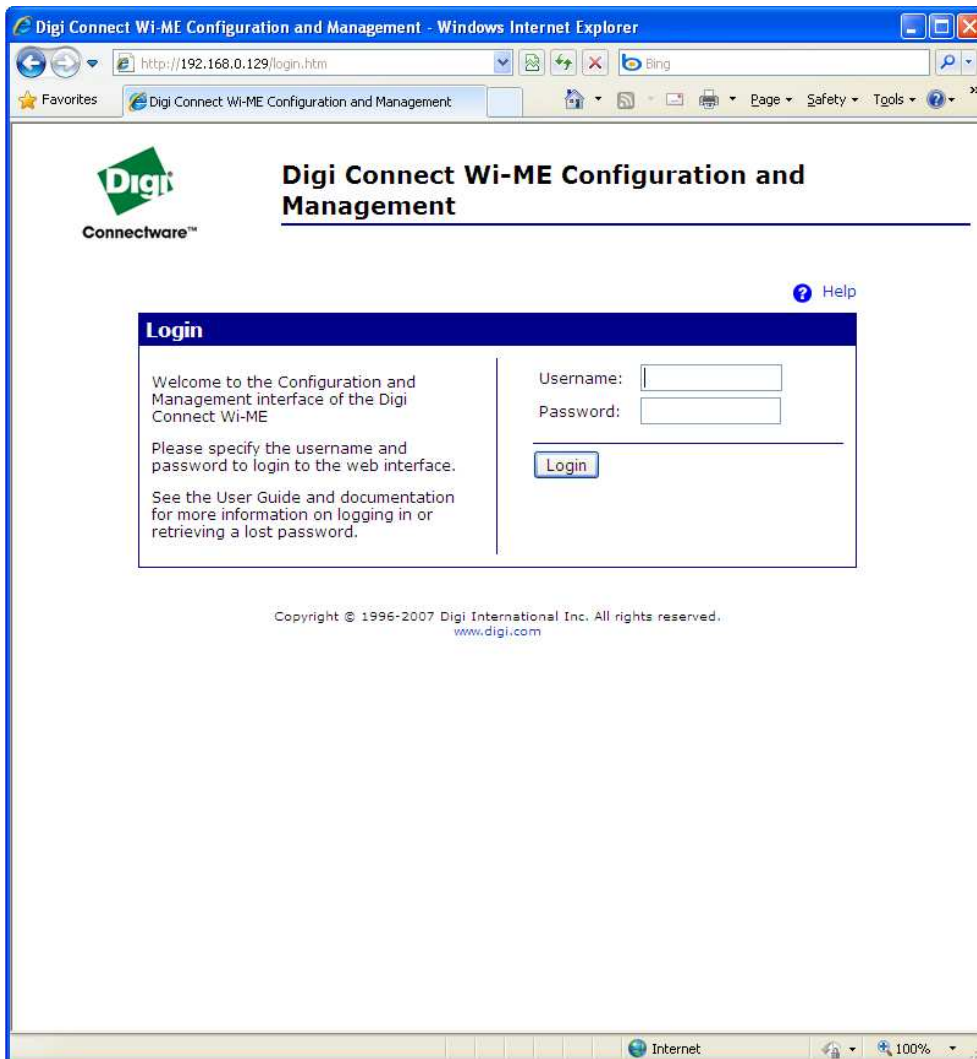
Digi Connect Wi-ME Configuration and Management - Windows Internet Explorer

http://192.168.0.129/login.htm

Bing

Favorites

Digi Connect Wi-ME Configuration and Management

Page ▾ Safety ▾ Tools ▾

Digi

Connectware™

Digi Connect Wi-ME Configuration and Management

Help

Login

Welcome to the Configuration and Management interface of the Digi Connect Wi-ME

Please specify the username and password to login to the web interface.

See the User Guide and documentation for more information on logging in or retrieving a lost password.

Username:

Password:

Login

Copyright © 1996-2007 Digi International Inc. All rights reserved.
www.digi.com

Internet

100%